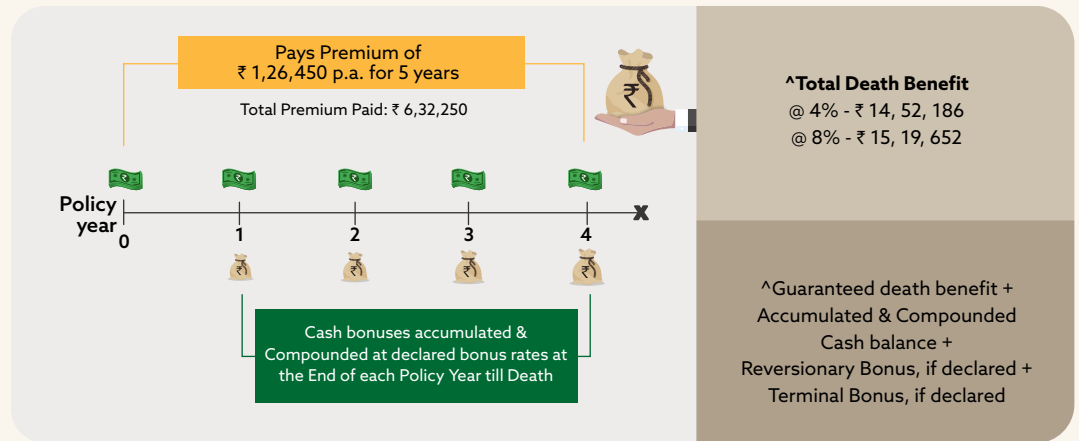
Pays Premium of
₹ 1,26,450 p.a. for 5 years

Total Premium Paid: ₹ 6,32,250

Policy year

0

1

2

3

4

x

Cash bonuses accumulated & Compounded at declared bonus rates at the End of each Policy Year till Death

^Total Death Benefit
@ 4% - ₹ 14, 52, 186
@ 8% - ₹ 15, 19, 652

^Guaranteed death benefit + Accumulated & Compounded Cash balance + Reversionary Bonus, if declared + Terminal Bonus, if declared